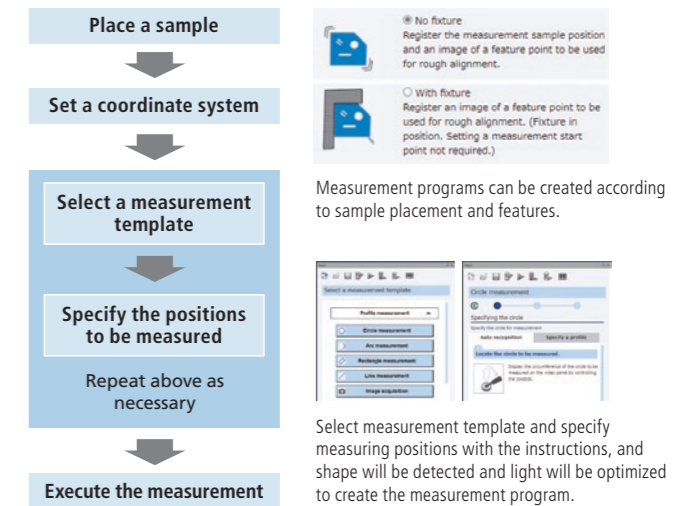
Place a sample

Set a coordinate system

Select a measurement template

Specify the positions to be measured

Repeat above as necessary

Execute the measurement

No fixture
Register the measurement sample position and an image of a feature point to be used for rough alignment.

With fixture
Register an image of a feature point to be used for rough alignment. (Fixture in position. Setting a measurement start point not required.)

Measurement programs can be created according to sample placement and features.

Select a measurement template

Profile measurement

Circle measurement

Arc measurement

Rectangle measurement

Line measurement

Image acquisition

Circle measurement

Specifying the circle

Specify the circle for measurement

Auto recognition

Specify a profile

Locate the circle to be measured.

Display the circumference of the circle to be measured on the video panel by controlling the joystick.

Select measurement template and specify measuring positions with the instructions, and shape will be detected and light will be optimized to create the measurement program.